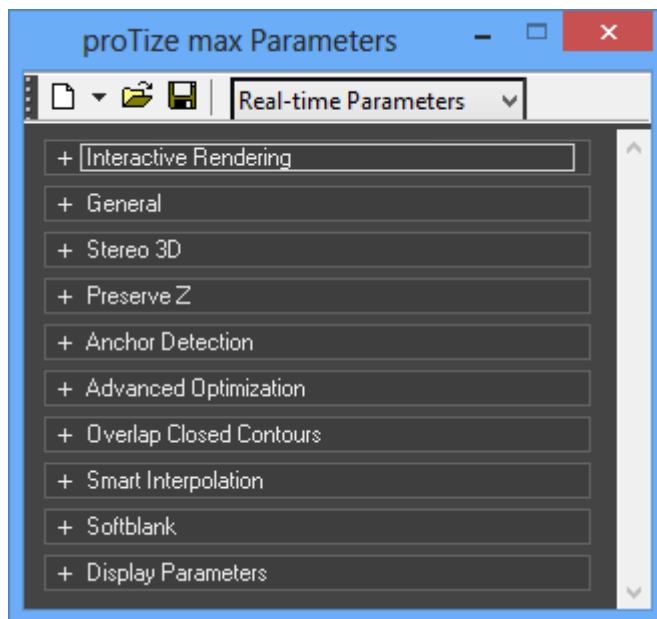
proTize max Parameters

Real-time Parameters

+ Interactive Rendering
+ General
+ Stereo 3D
+ Preserve Z
+ Anchor Detection
+ Advanced Optimization
+ Overlap Closed Contours
+ Smart Interpolation
+ Softblank
+ Display Parameters